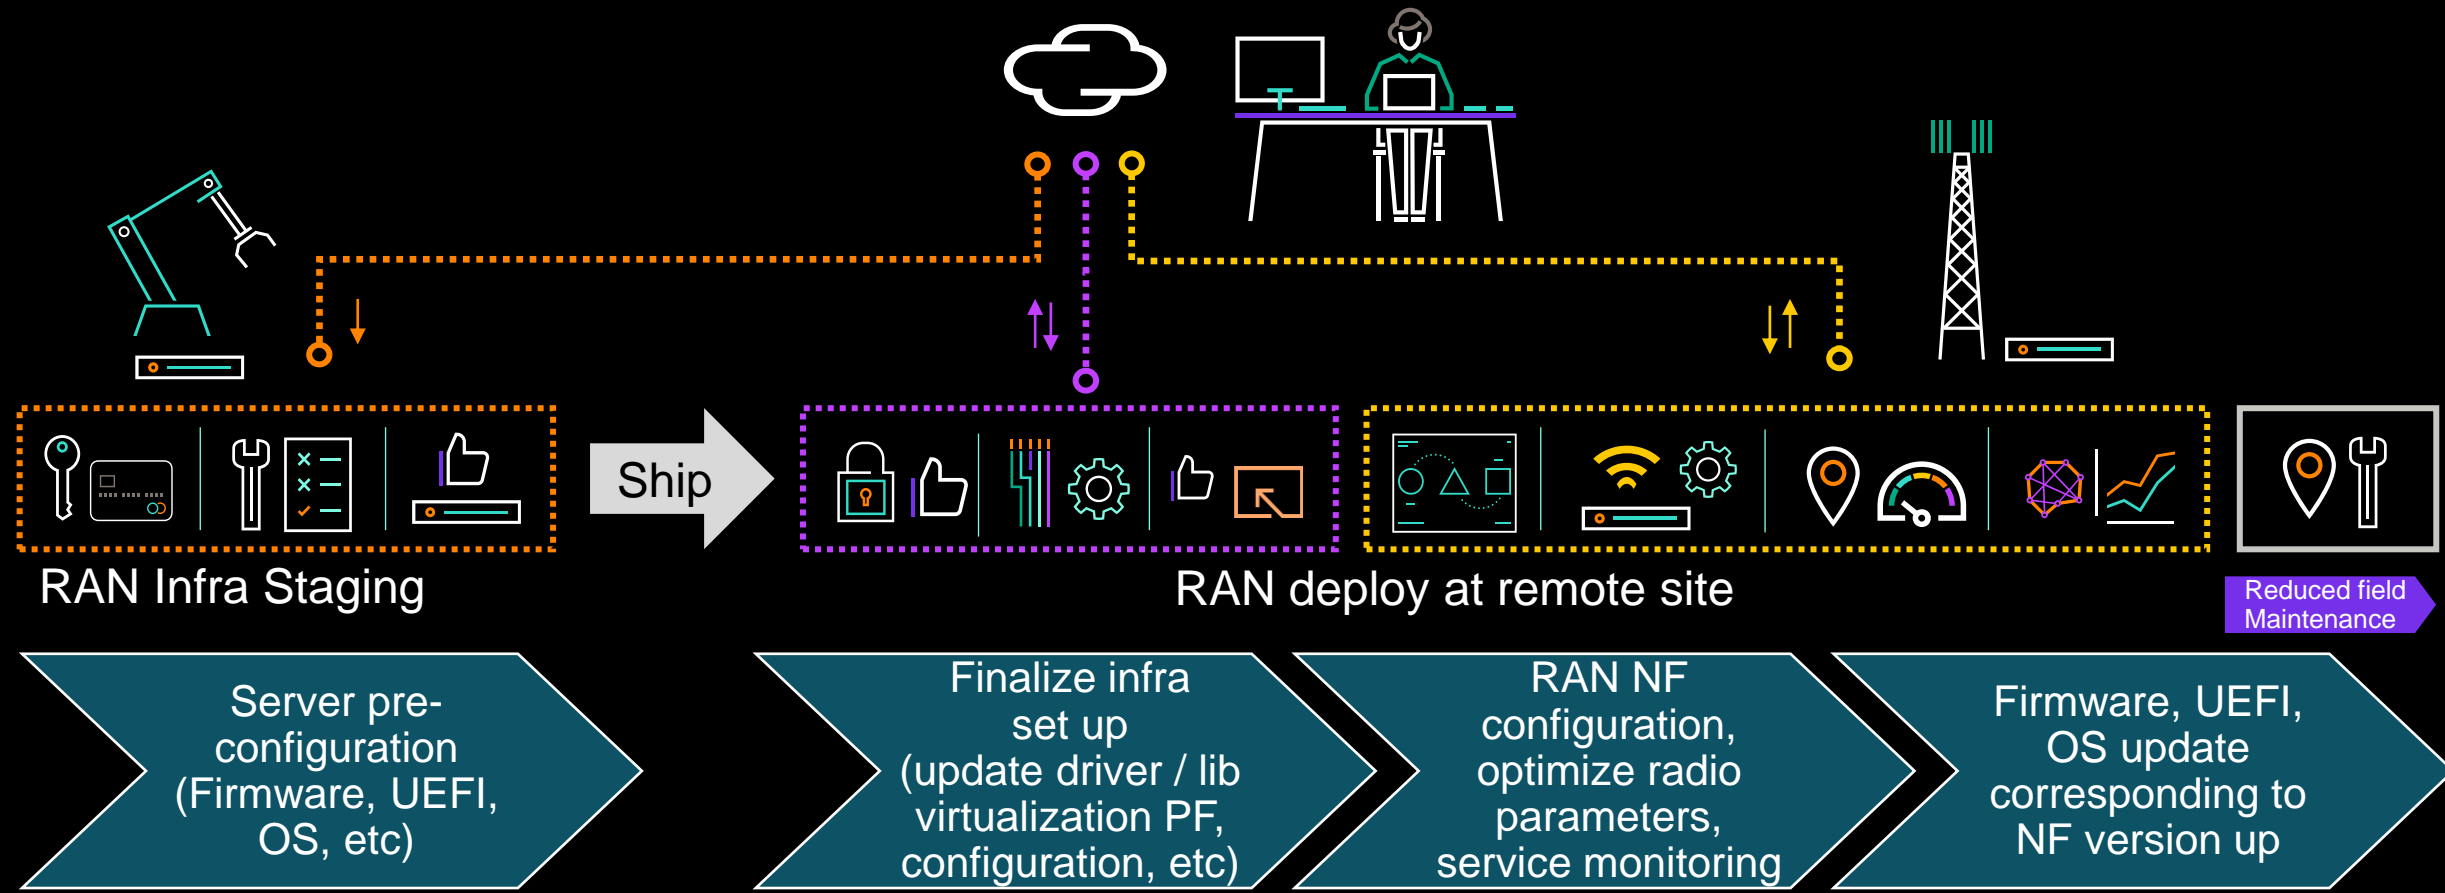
Ship

RAN Infra Staging

RAN deploy at remote site

Reduced field Maintenance

Server pre-configuration (Firmware, UEFI, OS, etc)

Finalize infra set up (update driver / lib virtualization PF, configuration, etc)

RAN NF configuration, optimize radio parameters, service monitoring

Firmware, UEFI, OS update corresponding to NF version up